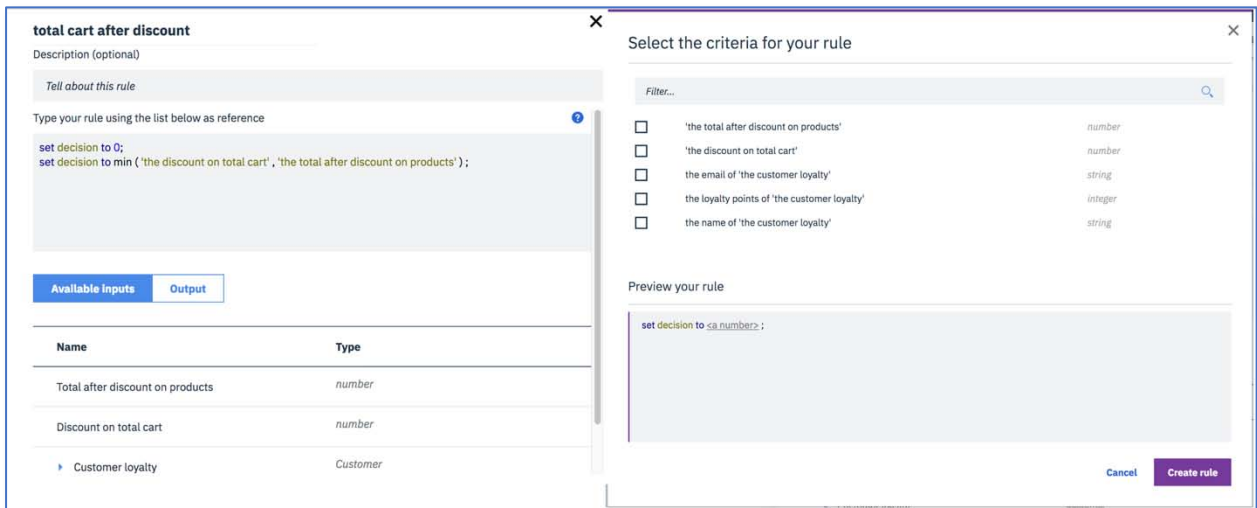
total cart after discount

Description (optional)

Tell about this rule

Type your rule using the list below as reference

set decision to 0;
set decision to min ( 'the discount on total cart' , 'the total after discount on products' ) ;

Available Inputs | Output

| Name | Type |
|---|---|
| Total after discount on products | number |
| Discount on total cart | number |
| Customer loyalty | Customer |

Select the criteria for your rule

Filter...

| | | |
|---|---|---|
| ☐ | 'the total after discount on products' | number |
| ☐ | 'the discount on total cart' | number |
| ☐ | the email of 'the customer loyalty' | string |
| ☐ | the loyalty points of 'the customer loyalty' | integer |
| ☐ | the name of 'the customer loyalty' | string |

Preview your rule

set decision to <a number> ;

Cancel | Create rule